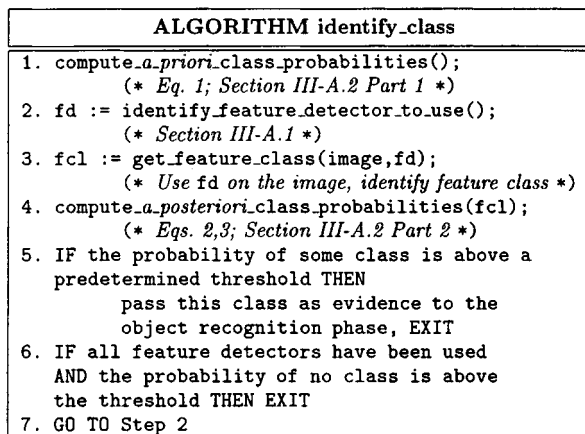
ALGORITHM identify_class

1. compute_a_priori_class_probabilities();
(* Eq. 1; Section III-A.2 Part 1 *)
2. fd := identify_feature_detector_to_use();
(* Section III-A.1 *)
3. fcl := get_feature_class(image,fd);
(* Use fd on the image, identify feature class *)
4. compute_a_posteriori_class_probabilities(fcl);
(* Eqs. 2,3; Section III-A.2 Part 2 *)
5. IF the probability of some class is above a predetermined threshold THEN
pass this class as evidence to the object recognition phase, EXIT
6. IF all feature detectors have been used AND the probability of no class is above the threshold THEN EXIT
7. GO TO Step 2